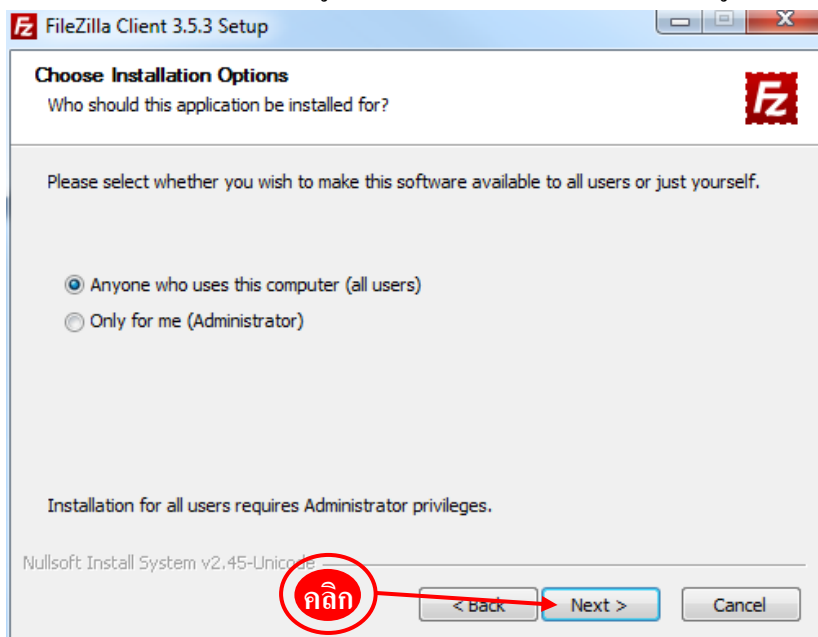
FileZilla Client 3.5.3 Setup

Choose Installation Options

Who should this application be installed for?

Please select whether you wish to make this software available to all users or just yourself.

Anyone who uses this computer (all users)

Only for me (Administrator)

Installation for all users requires Administrator privileges.

Nullsoft Install System v2.45-Unicode

คลิก

< Back

Next >

Cancel